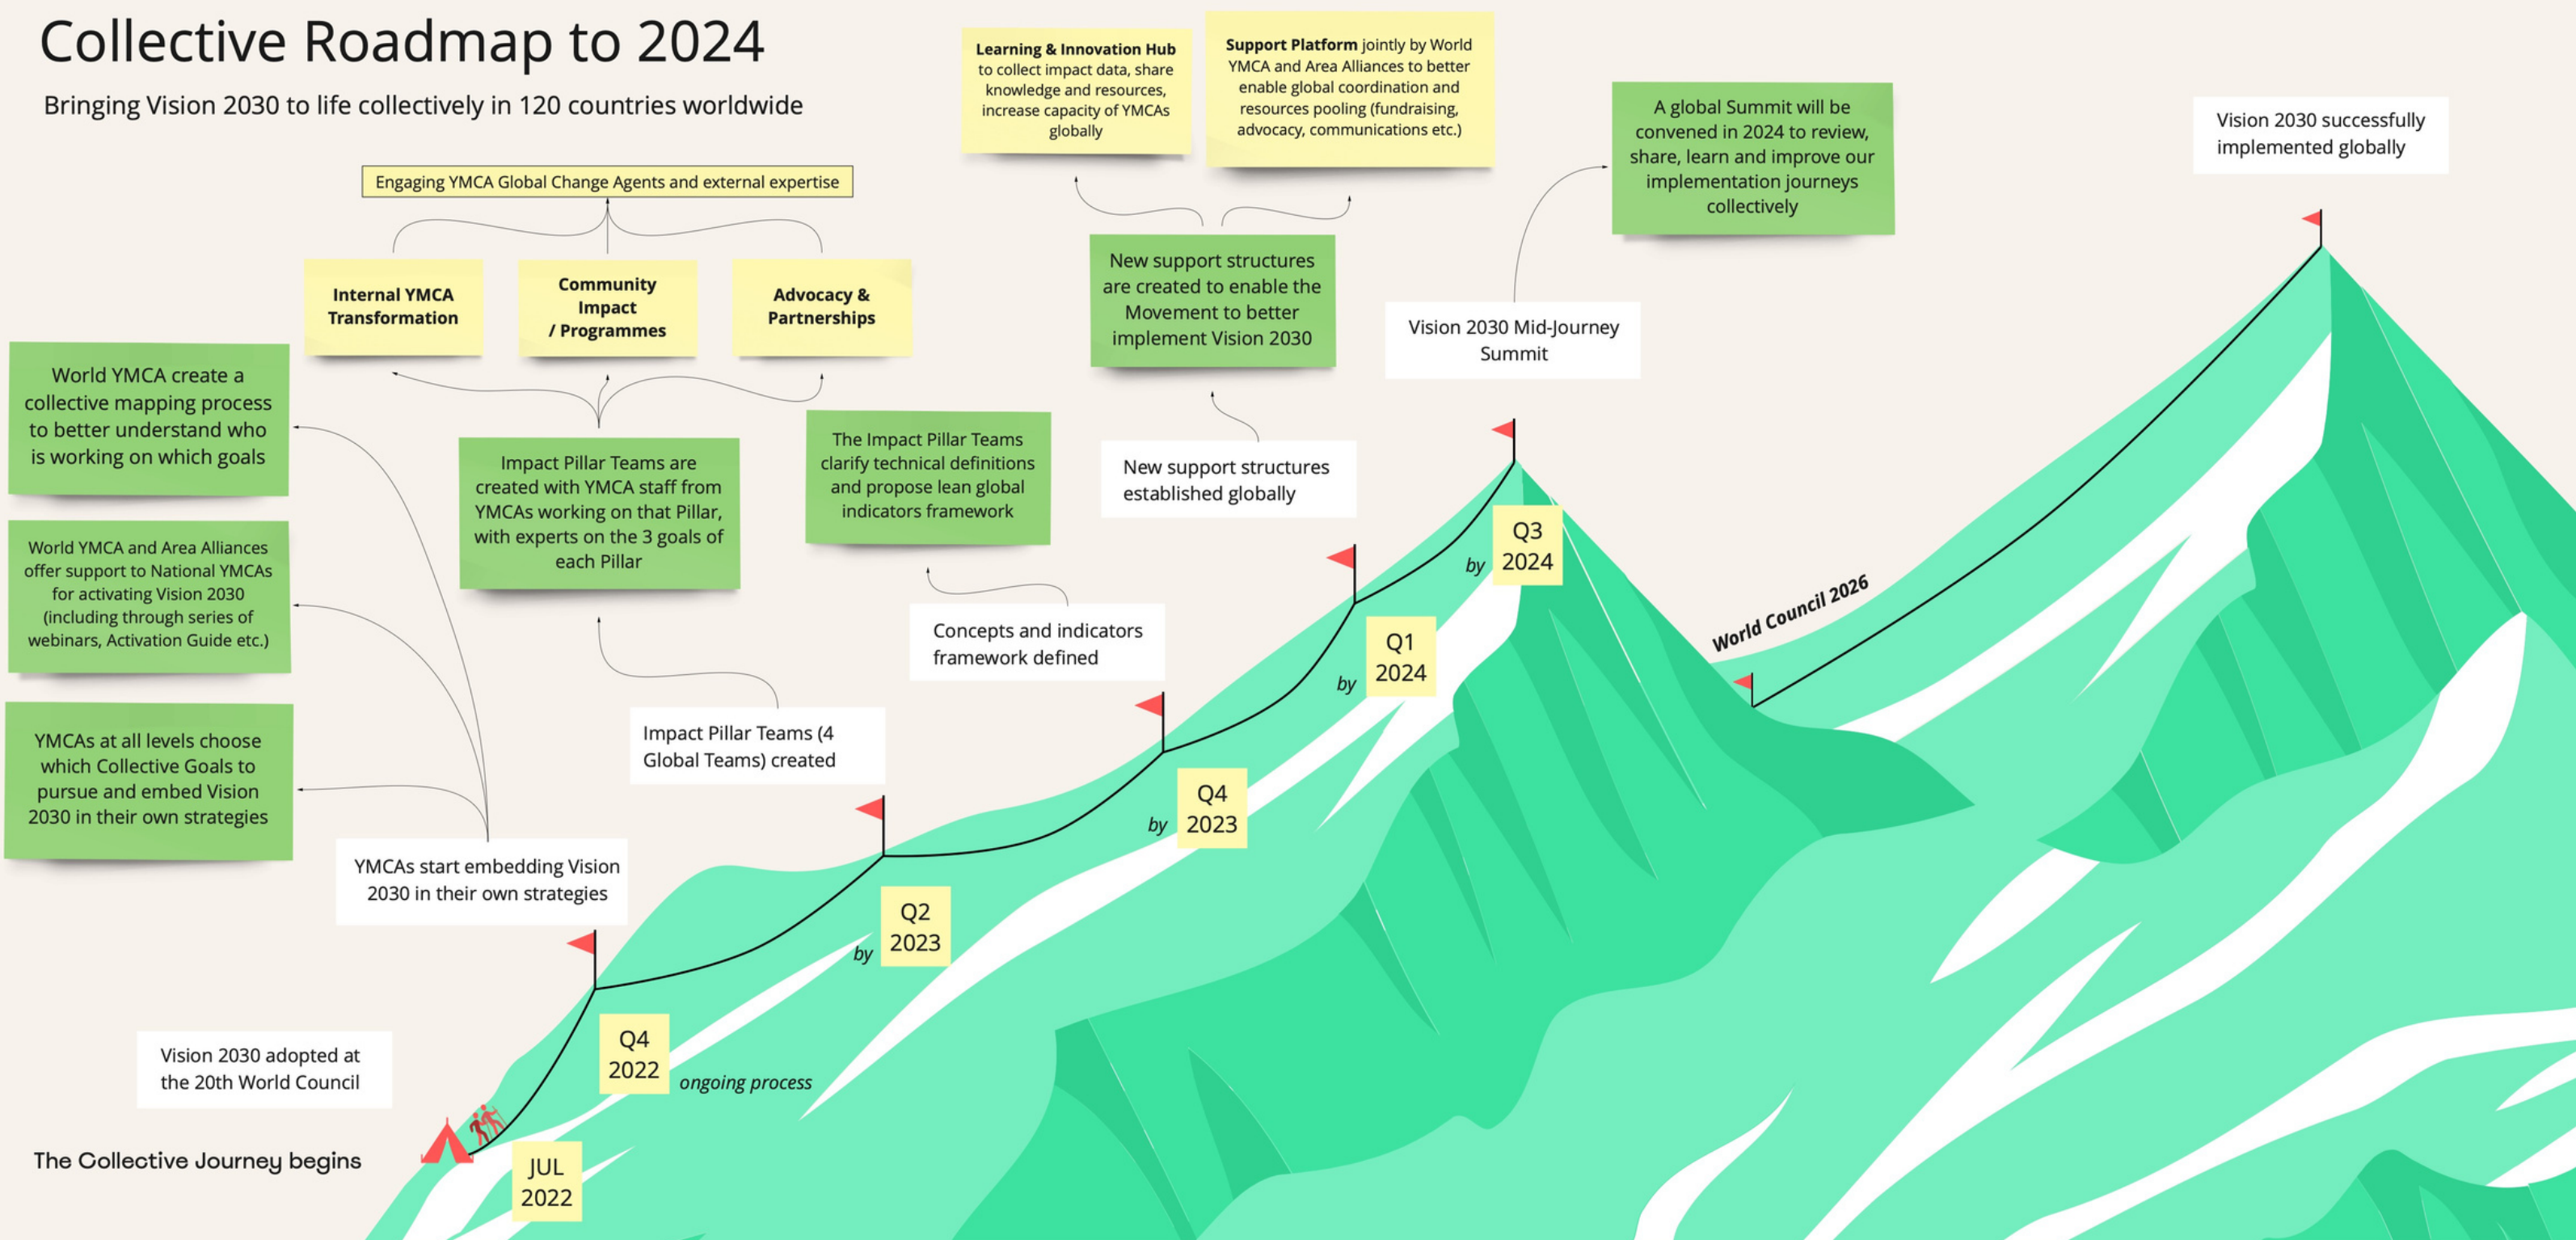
Collective Roadmap to 2024

Bringing Vision 2030 to life collectively in 120 countries worldwide

Engaging YMCA Global Change Agents and external expertise

Internal YMCA Transformation

Community Impact / Programmes

Advocacy & Partnerships

Learning & Innovation Hub to collect impact data, share knowledge and resources, increase capacity of YMCAs globally

Support Platform jointly by World YMCA and Area Alliances to better enable global coordination and resources pooling (fundraising, advocacy, communications etc.)

A global Summit will be convened in 2024 to review, share, learn and improve our implementation journeys collectively

Vision 2030 successfully implemented globally

New support structures are created to enable the Movement to better implement Vision 2030

Vision 2030 Mid-Journey Summit

World YMCA create a collective mapping process to better understand who is working on which goals

Impact Pillar Teams are created with YMCA staff from YMCAs working on that Pillar, with experts on the 3 goals of each Pillar

The Impact Pillar Teams clarify technical definitions and propose lean global indicators framework

New support structures established globally

World YMCA and Area Alliances offer support to National YMCAs for activating Vision 2030 (including through series of webinars, Activation Guide etc.)

by Q3 2024

by Q1 2024

World Council 2026

Concepts and indicators framework defined

Impact Pillar Teams (4 Global Teams) created

YMCAs at all levels choose which Collective Goals to pursue and embed Vision 2030 in their own strategies

by Q4 2023

YMCAs start embedding Vision 2030 in their own strategies

by Q2 2023

Vision 2030 adopted at the 20th World Council

Q4 2022

ongoing process

The Collective Journey begins

JUL 2022